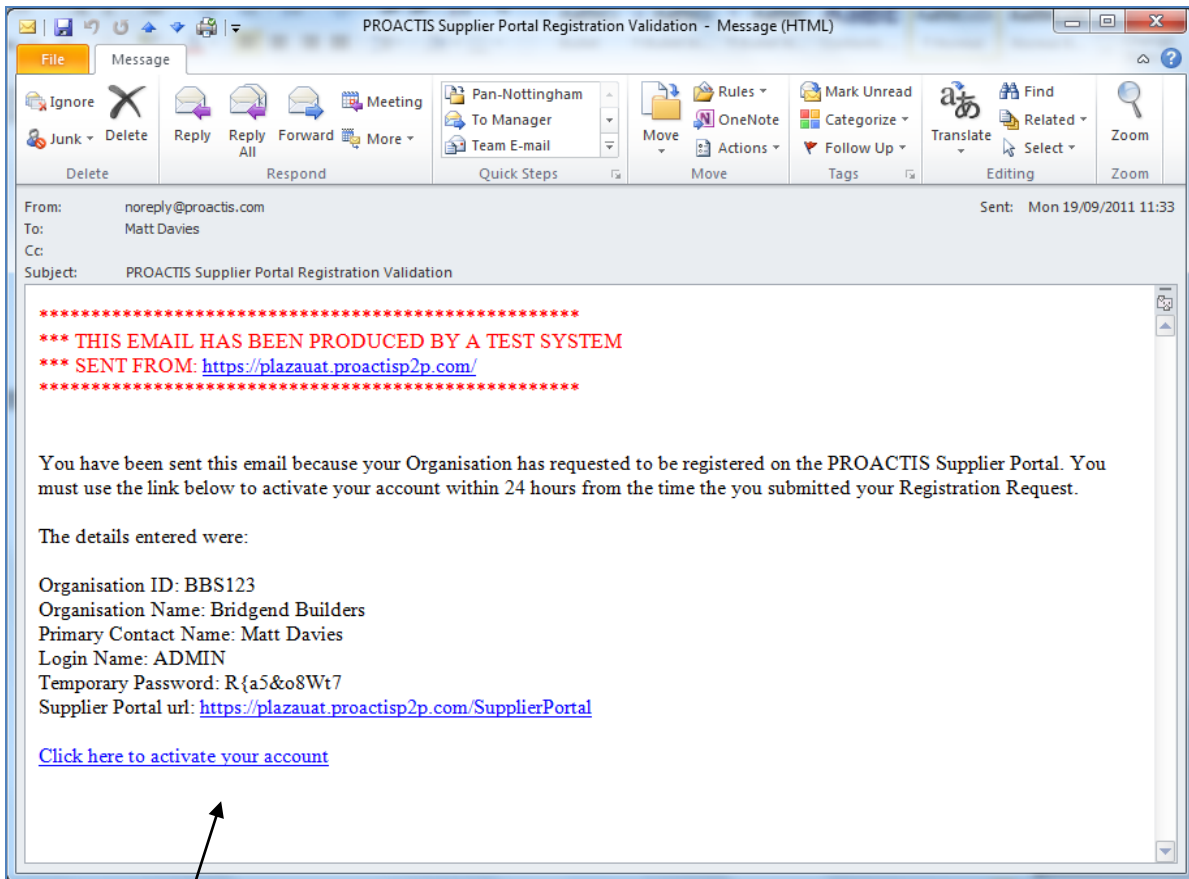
PROACTIS Supplier Portal Registration Validation - Message (HTML)

File
Message

Ignore
Junk
Delete
Delete

Reply
Reply All
Forward
Meeting
More
Respond

Pan-Nottingham
To Manager
Team E-mail
Quick Steps

Move
Rules
OneNote
Actions
Move

Mark Unread
Categorize
Follow Up
Tags

Translate
Find
Related
Select
Editing

Zoom
Zoom

From: noreply@proactis.com
To: Matt Davies
Cc:
Subject: PROACTIS Supplier Portal Registration Validation
Sent: Mon 19/09/2011 11:33

****************************************************
*** THIS EMAIL HAS BEEN PRODUCED BY A TEST SYSTEM
*** SENT FROM: https://plazauat.proactisp2p.com/
****************************************************

You have been sent this email because your Organisation has requested to be registered on the PROACTIS Supplier Portal. You must use the link below to activate your account within 24 hours from the time the you submitted your Registration Request.

The details entered were:

Organisation ID: BBS123
Organisation Name: Bridgend Builders
Primary Contact Name: Matt Davies
Login Name: ADMIN
Temporary Password: R{a5&o8Wt7
Supplier Portal url: https://plazauat.proactisp2p.com/SupplierPortal

Click here to activate your account